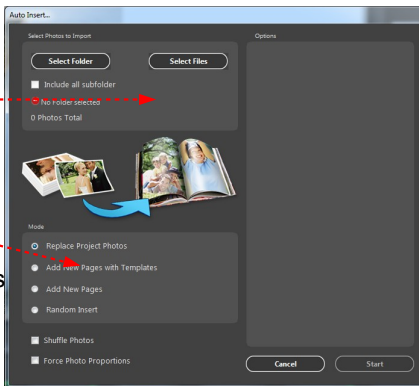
Auto Insert...

Select Photos to Import

Select Folder

Select Files

Include all subfolder

No folder selected

0 Photos Total

Options

Mode

Replace Project Photos

Add New Pages with Templates

Add New Pages

Random Insert

Shuffle Photos

Force Photo Proportions

Cancel

Start